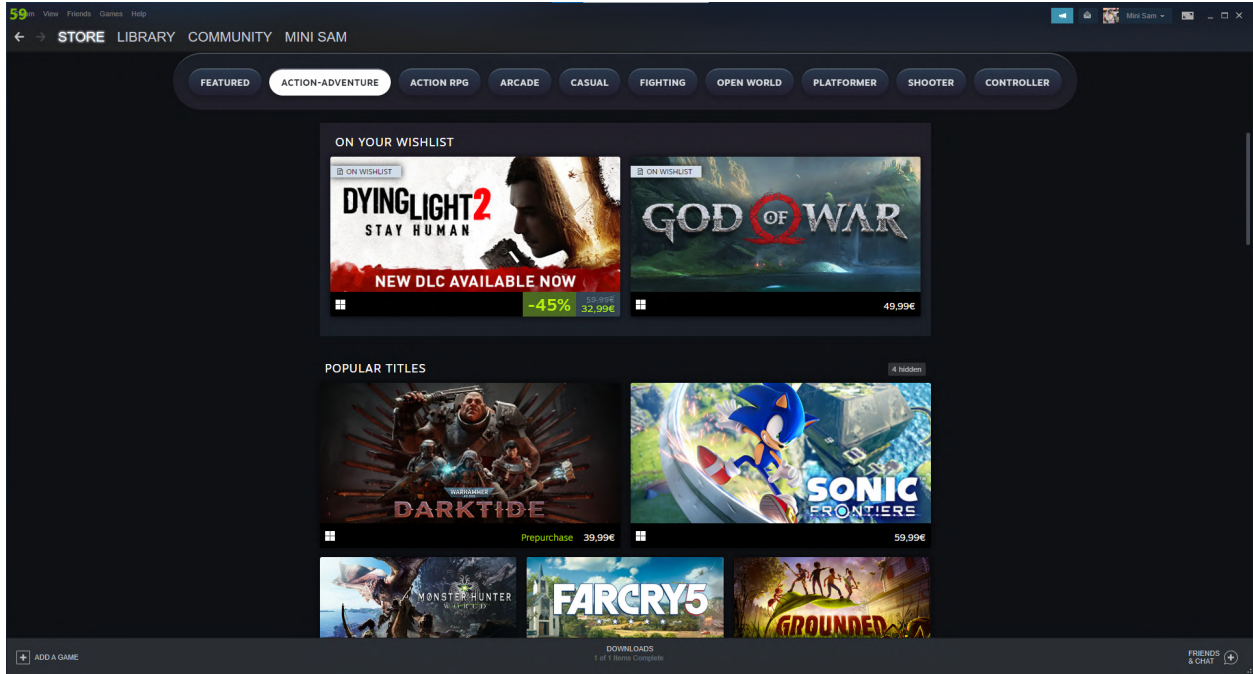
59m View Friends Games Help

Mini Sam

STORE LIBRARY COMMUNITY MINI SAM

FEATURED ACTION-ADVENTURE ACTION RPG ARCADE CASUAL FIGHTING OPEN WORLD PLATFORMER SHOOTER CONTROLLER

ON YOUR WISHLIST

ON WISHLIST
DYING LIGHT 2
STAY HUMAN
NEW DLC AVAILABLE NOW
-45% 59,99€ 32,99€

ON WISHLIST
GOD OF WAR
49,99€

POPULAR TITLES

4 hidden

WARHAMMER
DARKTIDE
Prepurchase 39,99€

SONIC FRONTIERS
59,99€

MONSTER HUNTER WORLD

FARCRY5

GROUNDED

ADD A GAME

DOWNLOADS
1 of 1 Items Complete

FRIENDS & CHAT